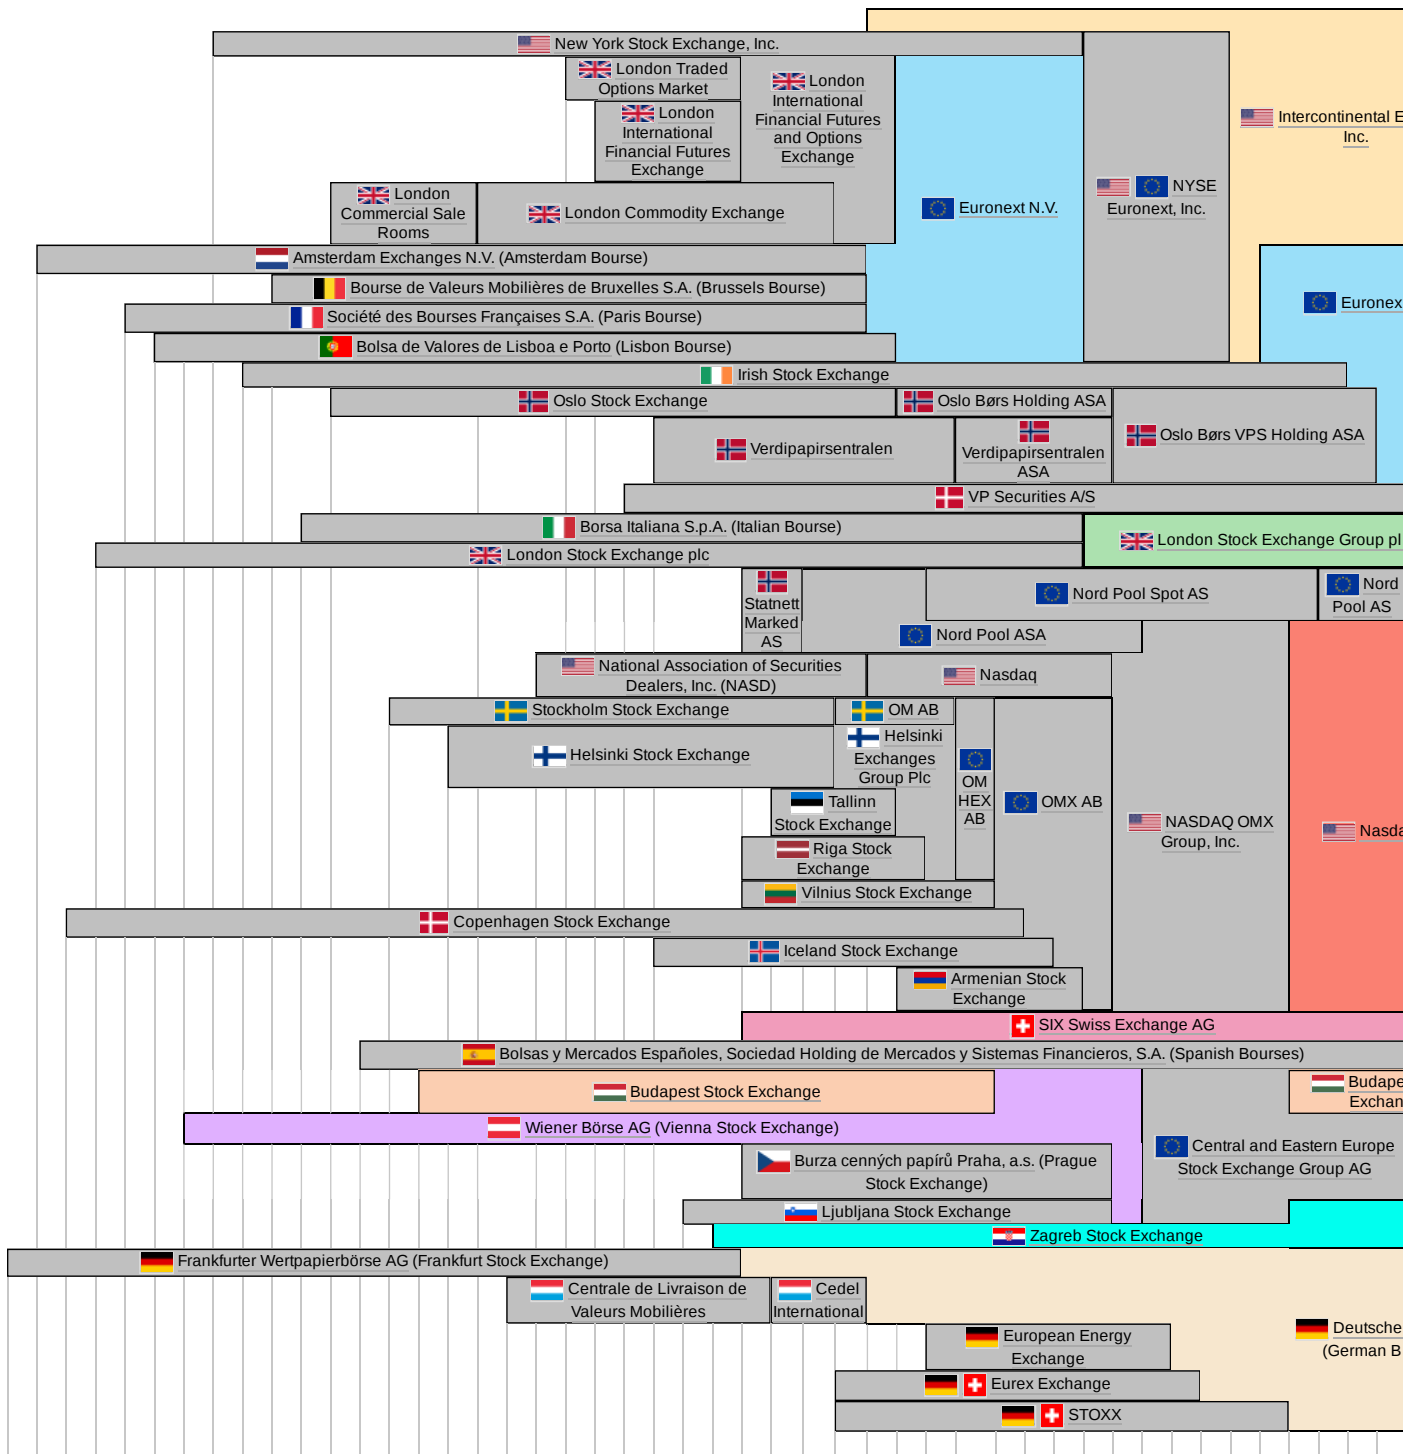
New York Stock Exchange, Inc.

London Traded Options Market

London International Financial Futures and Options Exchange

London International Financial Futures Exchange

Intercontinental E Inc.

NYSE Euronext, Inc.

Euronext N.V.

London Commercial Sale Rooms

London Commodity Exchange

Amsterdam Exchanges N.V. (Amsterdam Bourse)

Euronex

Bourse de Valeurs Mobilières de Bruxelles S.A. (Brussels Bourse)

Société des Bourses Françaises S.A. (Paris Bourse)

Bolsa de Valores de Lisboa e Porto (Lisbon Bourse)

Irish Stock Exchange

Oslo Stock Exchange

Oslo Børs Holding ASA

Oslo Børs VPS Holding ASA

Verdipapirsentralen

Verdipapirsentralen ASA

VP Securities A/S

Borsa Italiana S.p.A. (Italian Bourse)

London Stock Exchange Group pl

London Stock Exchange plc

Statnett Marked AS

Nord Pool Spot AS

Nord Pool AS

Nord Pool ASA

National Association of Securities Dealers, Inc. (NASD)

Nasdaq

Stockholm Stock Exchange

OM AB

Helsinki Stock Exchange

Helsinki Exchanges Group Plc

OM HEX AB

OMX AB

NASDAQ OMX Group, Inc.

Nasda

Tallinn Stock Exchange

Riga Stock Exchange

Vilnius Stock Exchange

Copenhagen Stock Exchange

Iceland Stock Exchange

Armenian Stock Exchange

SIX Swiss Exchange AG

Bolsas y Mercados Españoles, Sociedad Holding de Mercados y Sistemas Financieros, S.A. (Spanish Bourses)

Budapest Stock Exchange

Budape Exchan

Wiener Börse AG (Vienna Stock Exchange)

Central and Eastern Europe Stock Exchange Group AG

Burza cenných papírů Praha, a.s. (Prague Stock Exchange)

Ljubljana Stock Exchange

Zagreb Stock Exchange

Frankfurter Wertpapierbörse AG (Frankfurt Stock Exchange)

Centrale de Livraison de Valeurs Mobilières

Cedel International

European Energy Exchange

Deutsche (German B

Eurex Exchange

STOXX